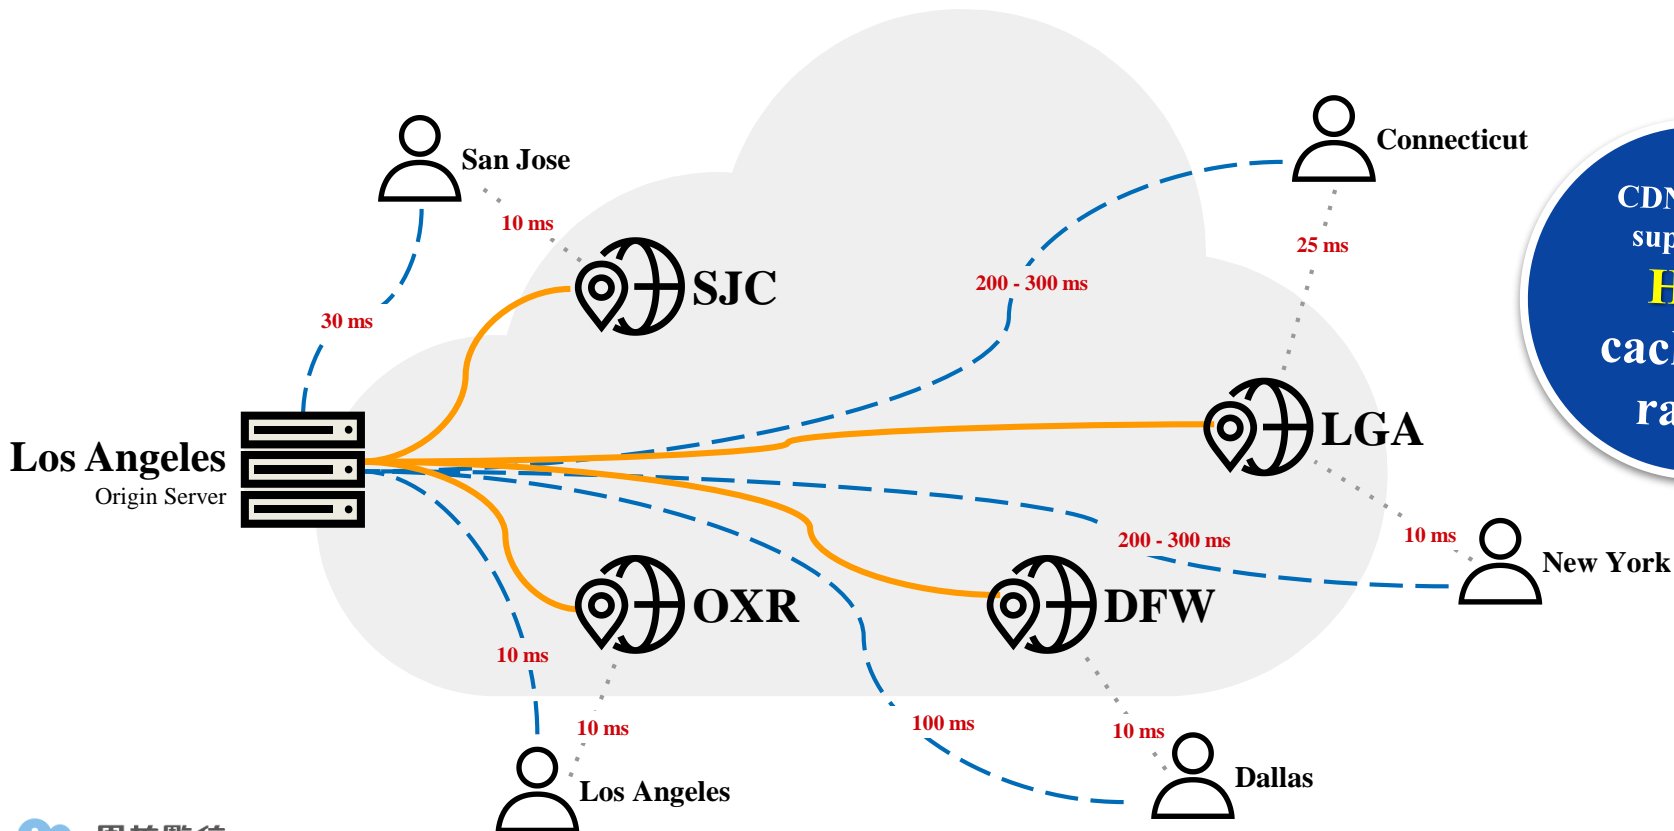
San Jose

10 ms

30 ms

SJC

Connecticut

25 ms

200 - 300 ms

CDN
sup
H
cac
ra

Los Angeles
Origin Server

LGA

200 - 300 ms

10 ms

New York

OXR

DFW

10 ms

10 ms

100 ms

10 ms

Los Angeles

Dallas

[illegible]